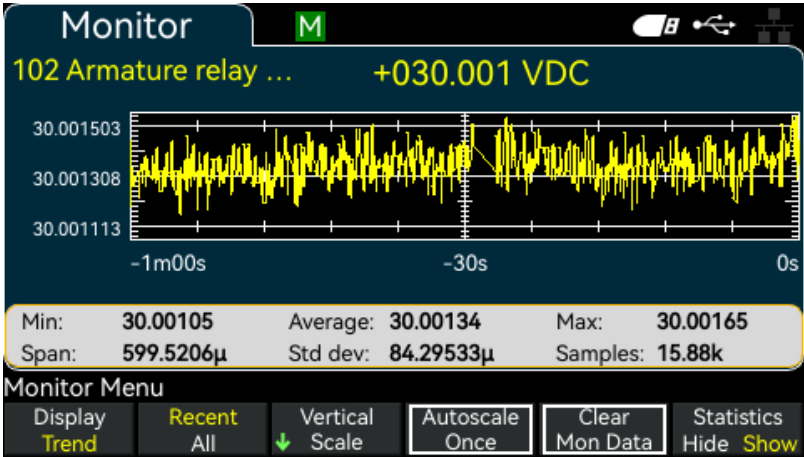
Monitor

M

102 Armature relay ... +030.001 VDC

30.001503
30.001308
30.001113

-1m00s
-30s
0s

Min: 30.00105 Average: 30.00134 Max: 30.00165
Span: 599.5206µ Std dev: 84.29533µ Samples: 15.88k

Monitor Menu

Display Trend
Recent All
Vertical Scale
Autoscale Once
Clear Mon Data
Statistics Hide Show